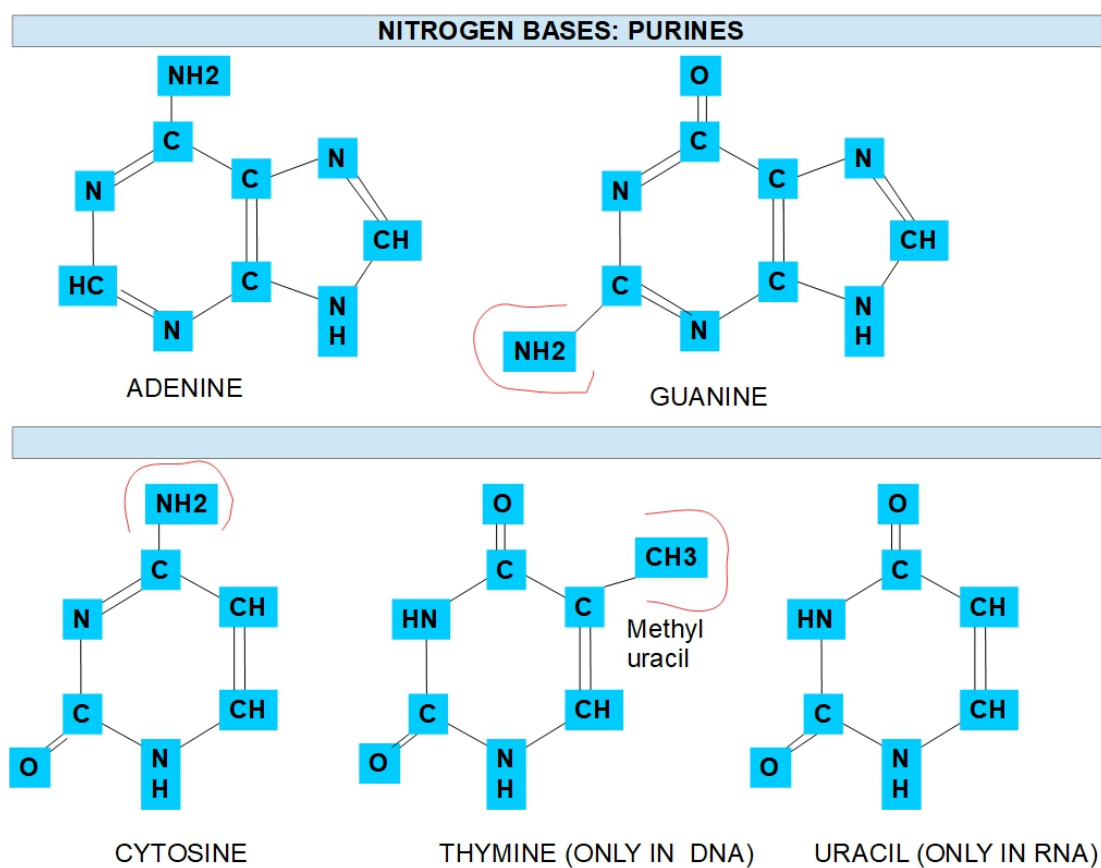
NITROGEN BASES: PURINES

NH2
C
N
C
N
CH
HC
C
N
N
H

ADENINE

O
C
N
C
N
CH
C
C
N
H
NH2
N

GUANINE

NH2
C
N
CH
C
CH
O
N
H

CYTOSINE

O
C
CH3
HN
C
Methyl uracil
C
CH
O
N
H

THYMINE (ONLY IN DNA)

O
C
HN
CH
C
CH
O
N
H

URACIL (ONLY IN RNA)